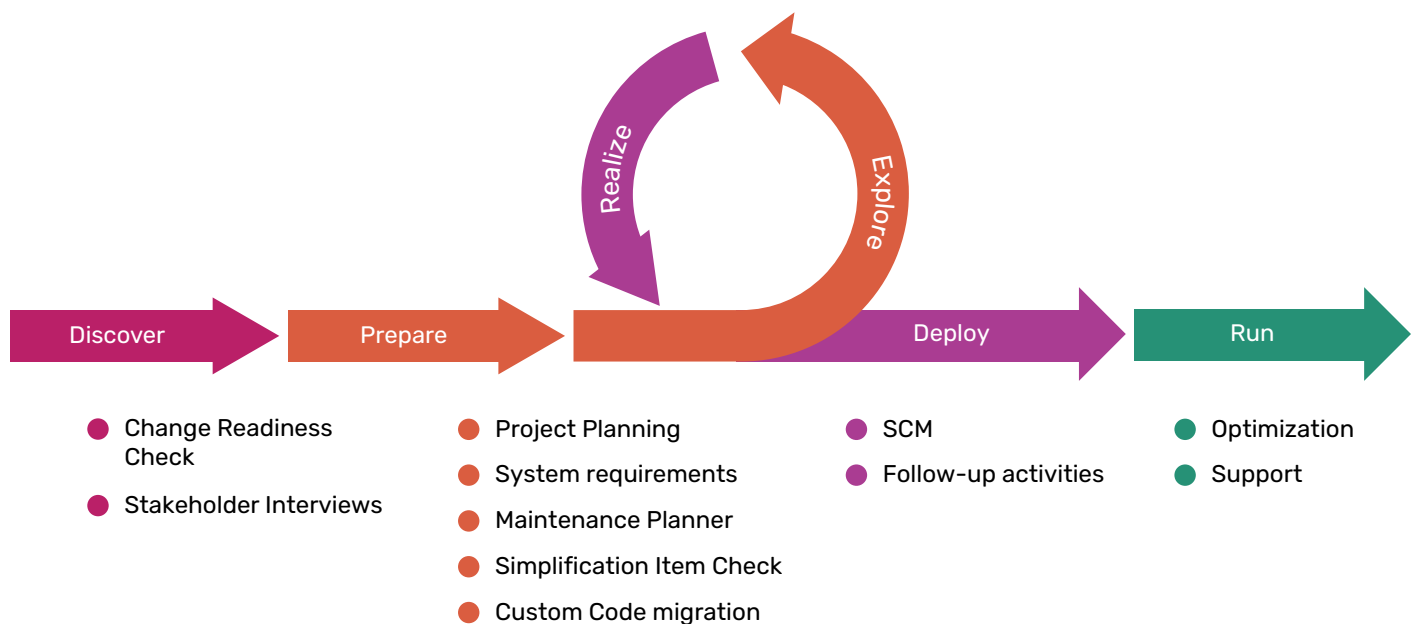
Realize

Explore

Discover

Prepare

Deploy

Run

Change Readiness Check

Stakeholder Interviews

Project Planning

System requirements

Maintenance Planner

Simplification Item Check

Custom Code migration

SCM

Follow-up activities

Optimization

Support